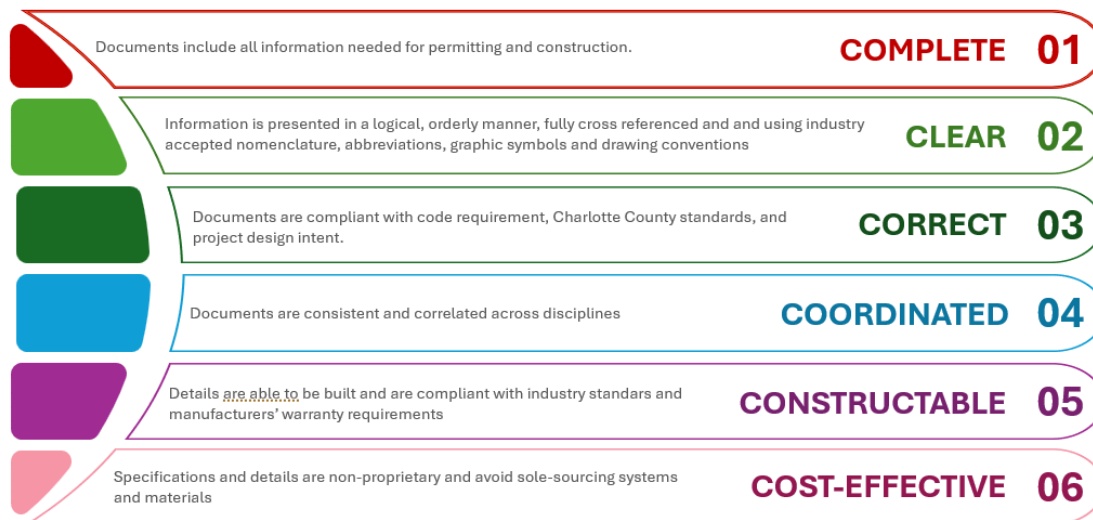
Documents include all information needed for permitting and construction. COMPLETE 01

Information is presented in a logical, orderly manner, fully cross referenced and and using industry accepted nomenclature, abbreviations, graphic symbols and drawing conventions CLEAR 02

Documents are compliant with code requirement, Charlotte County standards, and project design intent. CORRECT 03

Documents are consistent and correlated across disciplines COORDINATED 04

Details are able to be built and are compliant with industry standars and manufacturers' warranty requirements CONSTRUCTABLE 05

Specifications and details are non-proprietary and avoid sole-sourcing systems and materials COST-EFFECTIVE 06